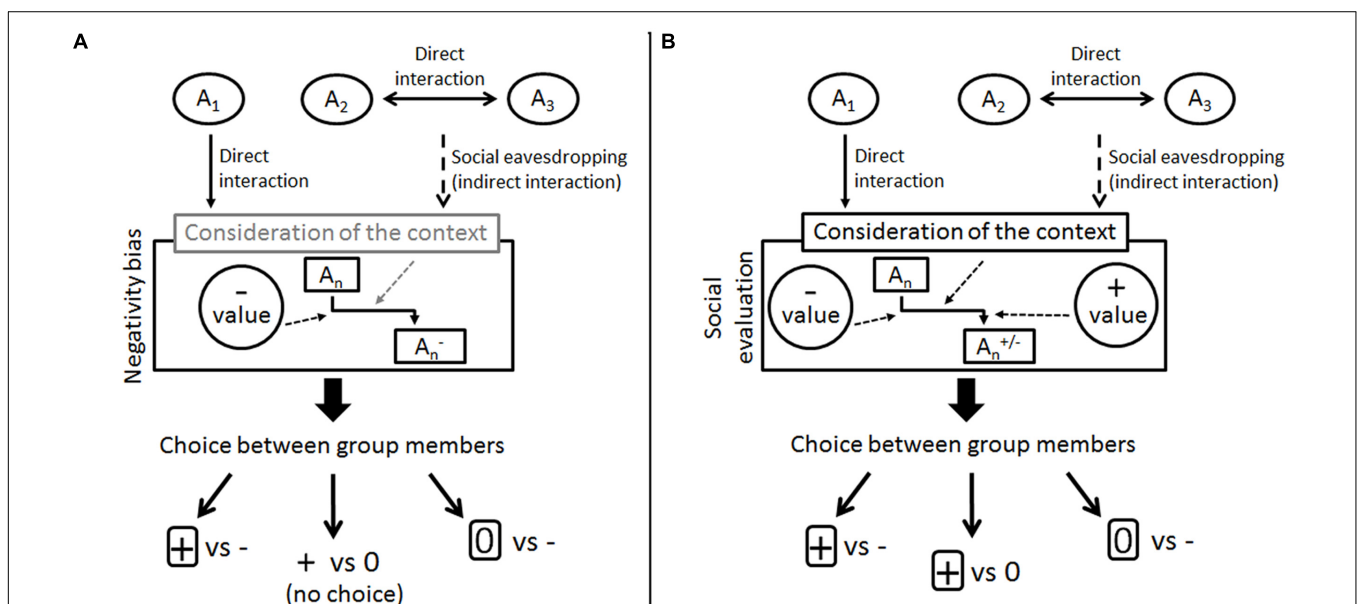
A

Direct interaction

$A_1$ $A_2$ $A_3$

Direct interaction

Social eavesdropping (indirect interaction)

Negativity bias

Consideration of the context

- value

$A_n$

$A_n^-$

Choice between group members

+ vs -

+ vs 0 (no choice)

0 vs -

B

Direct interaction

$A_1$ $A_2$ $A_3$

Direct interaction

Social eavesdropping (indirect interaction)

Social evaluation

Consideration of the context

- value

$A_n$

+ value

$A_n^{+/-}$

Choice between group members

+ vs -

+ vs 0

0 vs -